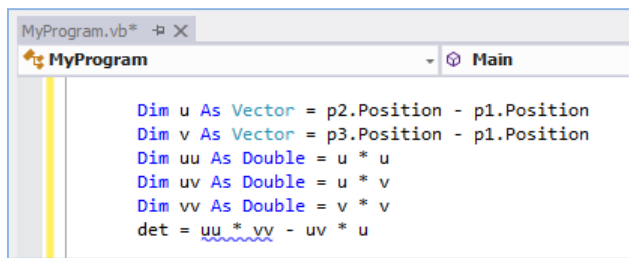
MyProgram.vb* ⊣ ✕

MyProgram

Main

Dim u As Vector = p2.Position - p1.Position
Dim v As Vector = p3.Position - p1.Position
Dim uu As Double = u * u
Dim uv As Double = u * v
Dim vv As Double = v * v
det = uu * vv - uv * u